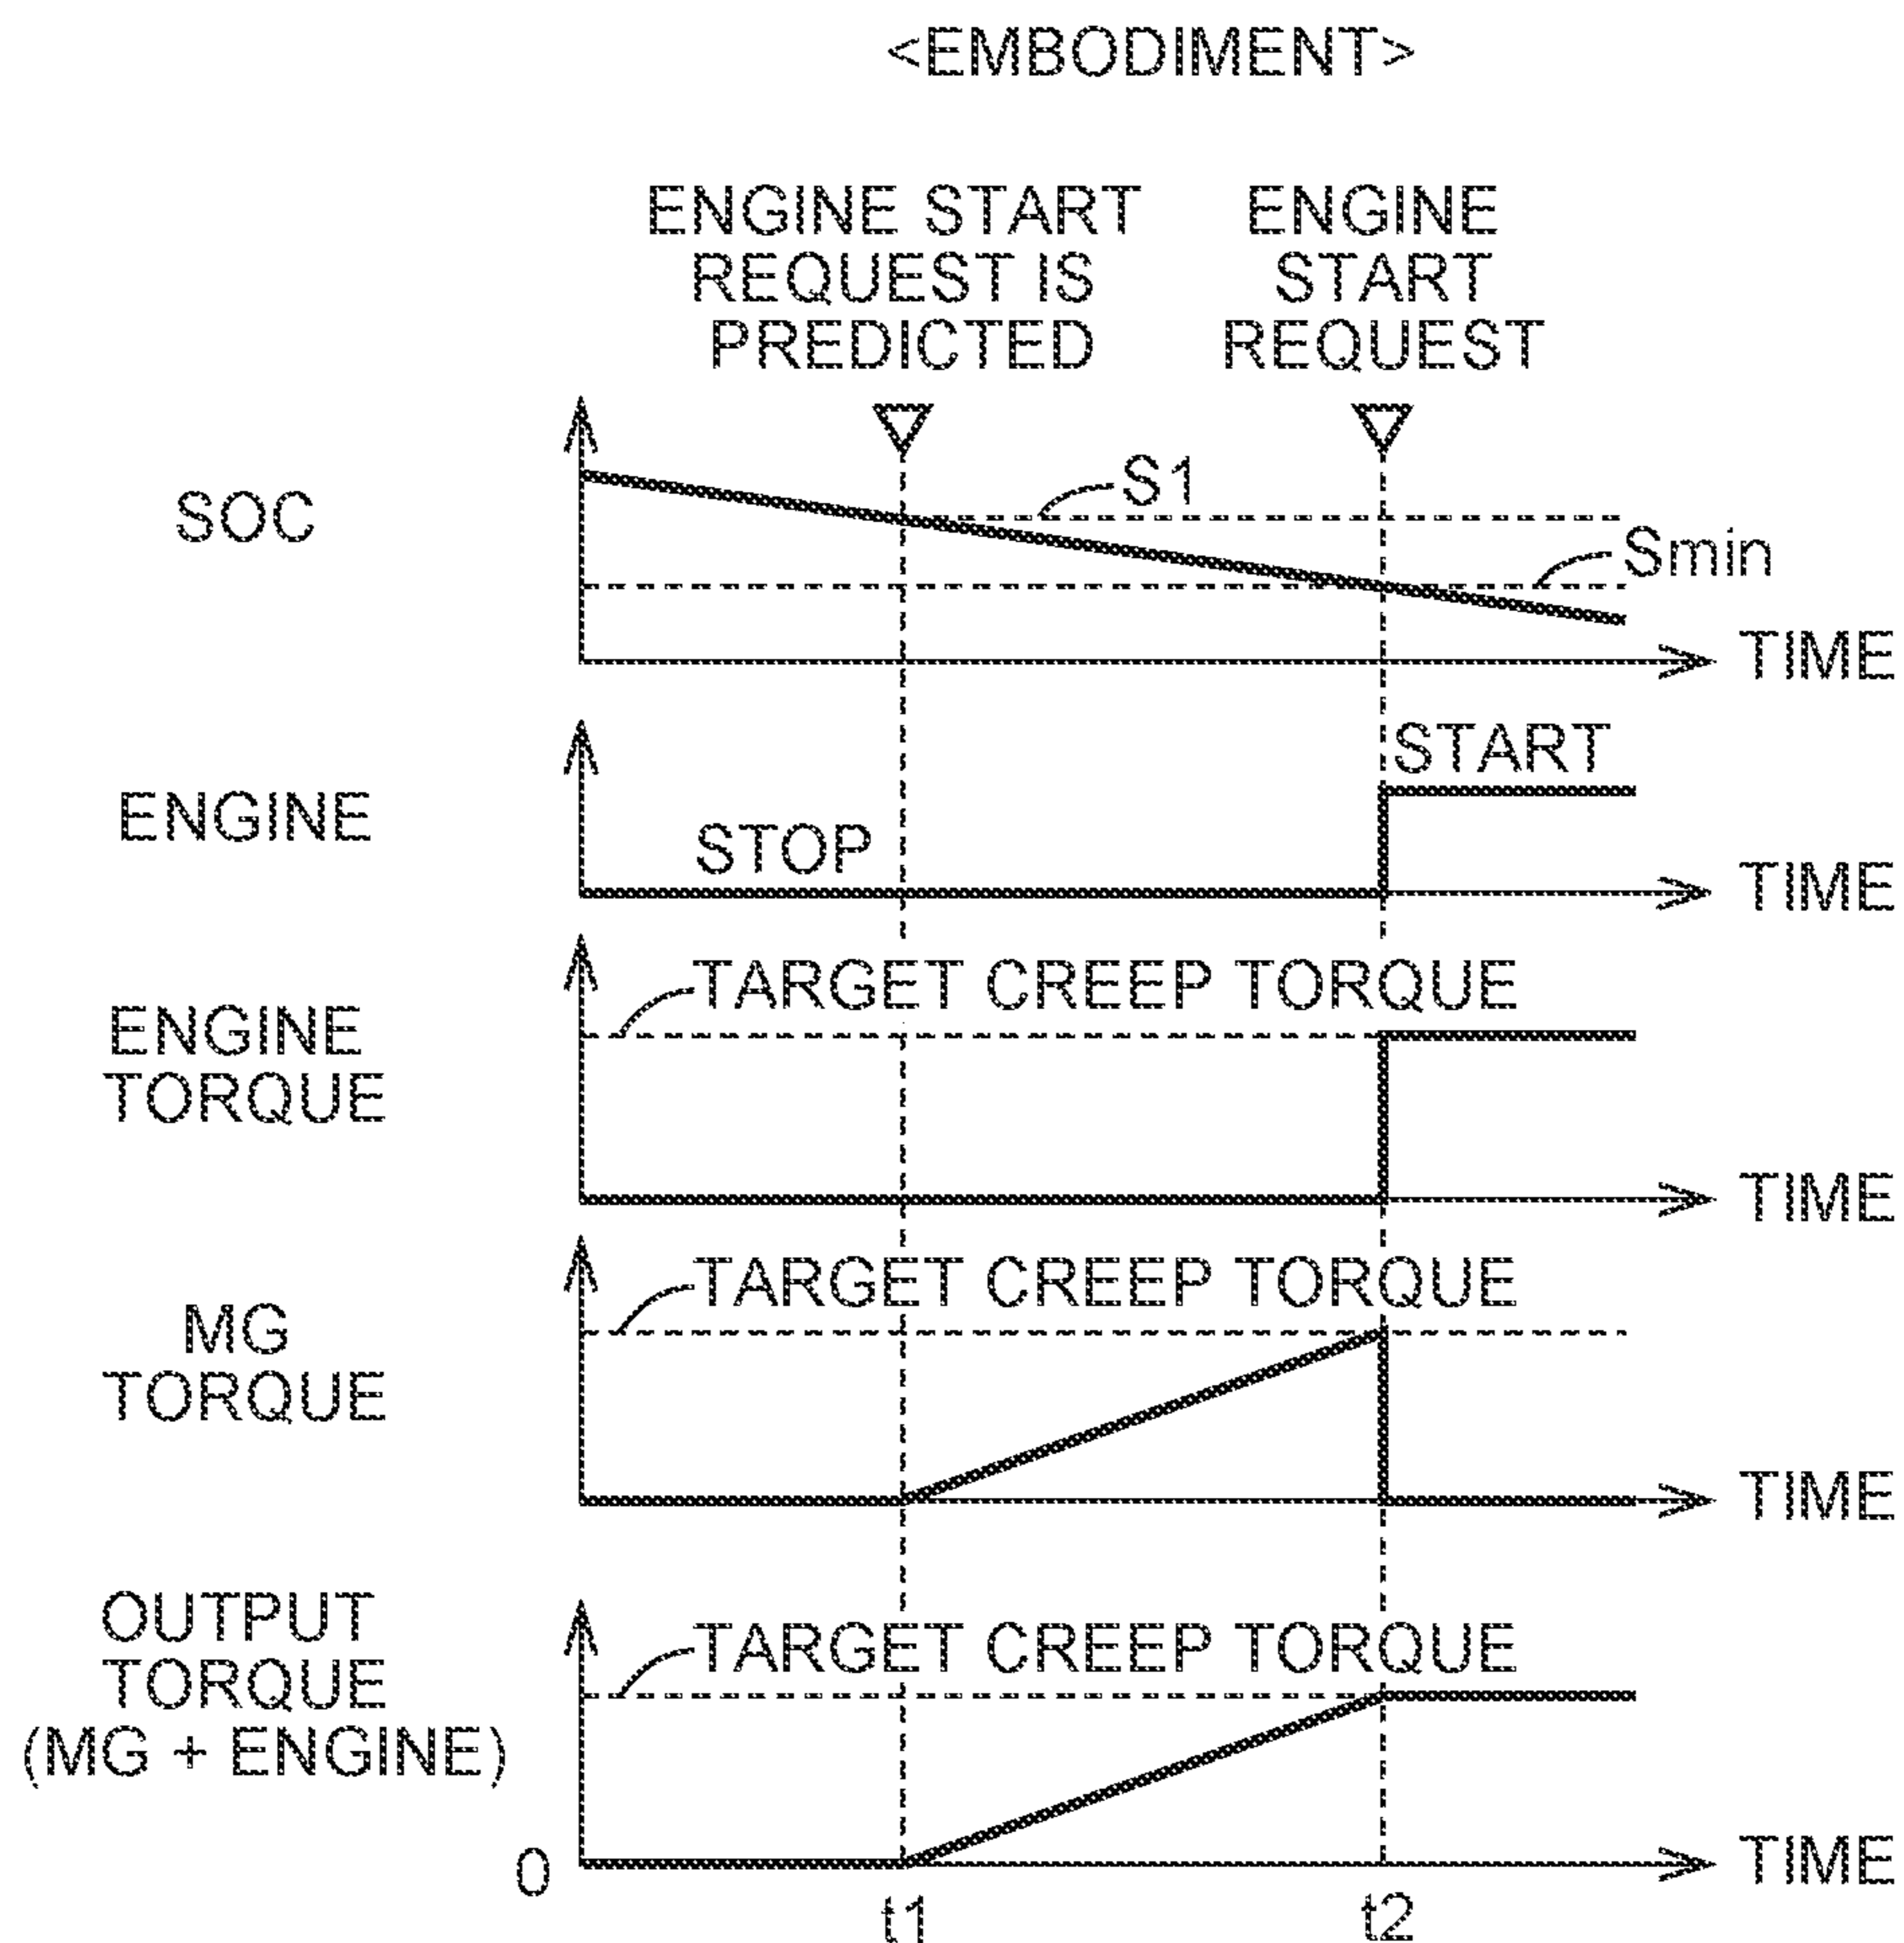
<EMBODIMENT>

ENGINE START REQUEST IS PREDICTED

ENGINE START REQUEST

SOC

S1

Smin

TIME

ENGINE

START

STOP

TIME

ENGINE TORQUE

TARGET CREEP TORQUE

TIME

MG TORQUE

TARGET CREEP TORQUE

TIME

OUTPUT TORQUE (MG + ENGINE)

TARGET CREEP TORQUE

0

TIME

t1

t2